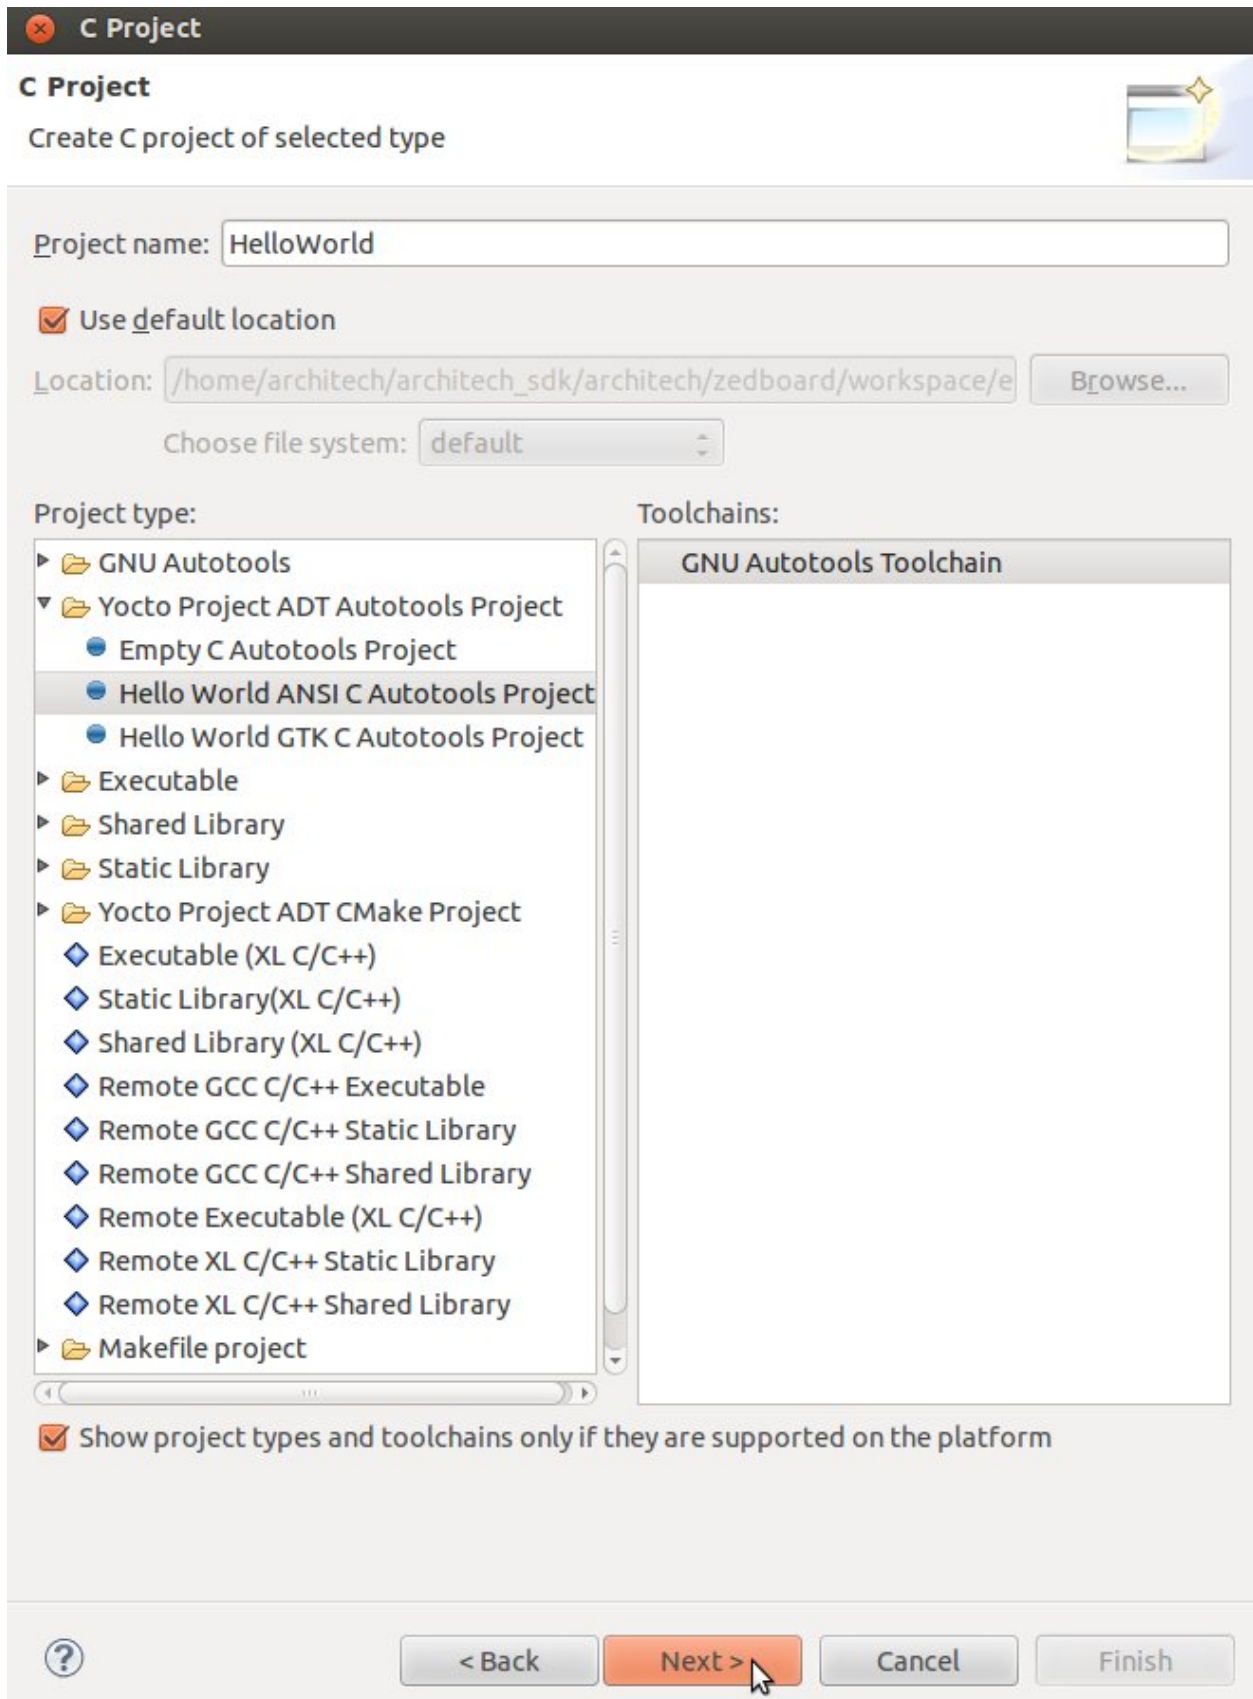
C Project

C Project

Create C project of selected type

Project name: HelloWorld

Use default location

Location: /home/architech/architech_sdk/architech/zedboard/workspace/e

Browse...

Choose file system: default

Project type:

GNU Autotools
Yocto Project ADT Autotools Project
Empty C Autotools Project
Hello World ANSI C Autotools Project
Hello World GTK C Autotools Project
Executable
Shared Library
Static Library
Yocto Project ADT CMake Project
Executable (XL C/C++)
Static Library(XL C/C++)
Shared Library (XL C/C++)
Remote GCC C/C++ Executable
Remote GCC C/C++ Static Library
Remote GCC C/C++ Shared Library
Remote Executable (XL C/C++)
Remote XL C/C++ Static Library
Remote XL C/C++ Shared Library
Makefile project

Toolchains:

GNU Autotools Toolchain

Show project types and toolchains only if they are supported on the platform

?

< Back

Next >

Cancel

Finish